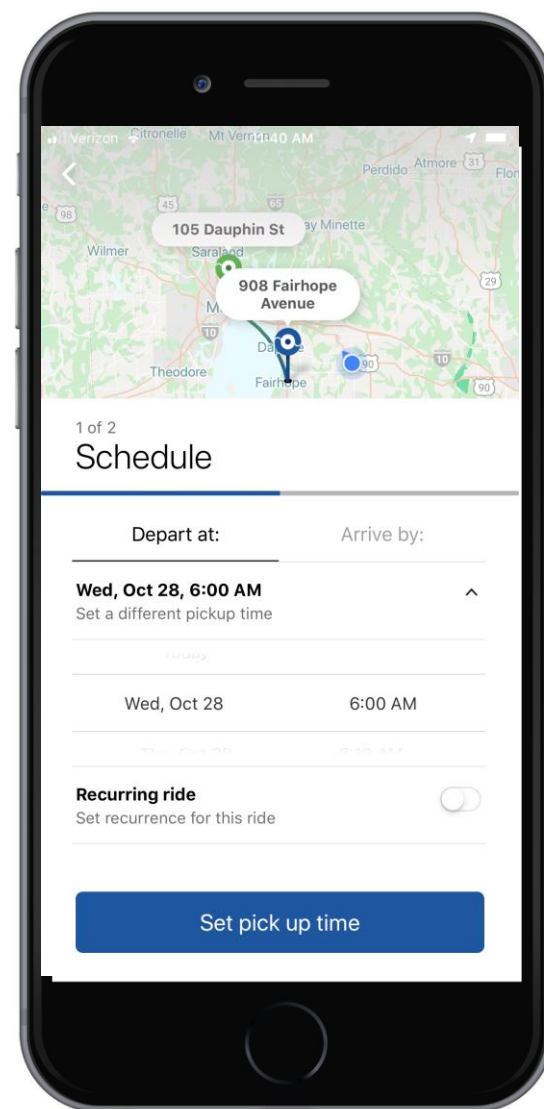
Verizon Citronelle Mt Vernon 1:40 AM

Perdido Atmore 31 Flor
98 45 65
105 Dauphin St Bay Minette
Wilmer Saraland
908 Fairhope Avenue
29
10 10
Theodore Daphne 90
Fairhope 90

1 of 2
Schedule

Depart at:
Arrive by:

Wed, Oct 28, 6:00 AM
Set a different pickup time

Today

Wed, Oct 28 6:00 AM

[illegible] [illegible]

Recurring ride
Set recurrence for this ride

Set pick up time